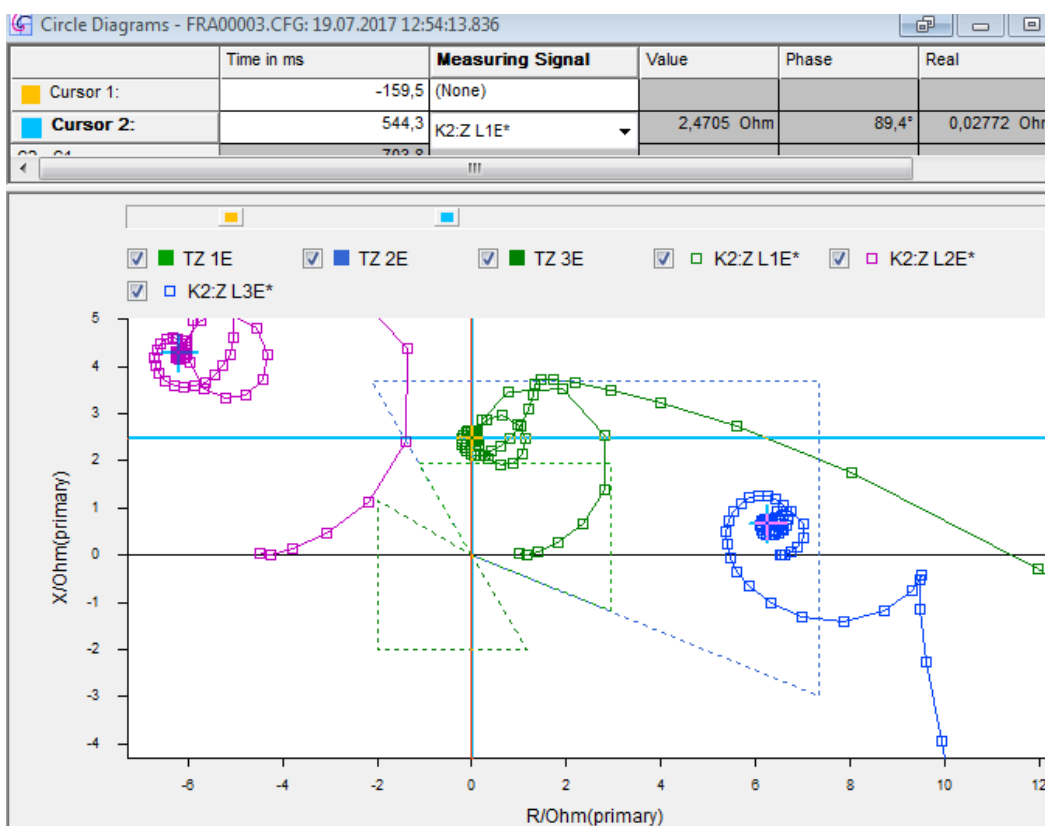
Circle Diagrams - FRA00003.CFG: 19.07.2017 12:54:13.836

| | Time in ms | Measuring Signal | Value | Phase | Real |
|---|---|---|---|---|---|
| Cursor 1: | -159,5 | (None) | | | |
| Cursor 2: | 544,3 | K2:Z L1E* | 2,4705 Ohm | 89,4° | 0,02772 Ohm |
| C2 - C1 | 703,8 | | | | |

TZ 1E TZ 2E TZ 3E K2:Z L1E* K2:Z L2E*
K2:Z L3E*

X/Ohm(primary)

5
4
3
2
1
0
-1
-2
-3
-4

-6 -4 -2 0 2 4 6 8 10 12

R/Ohm(primary)